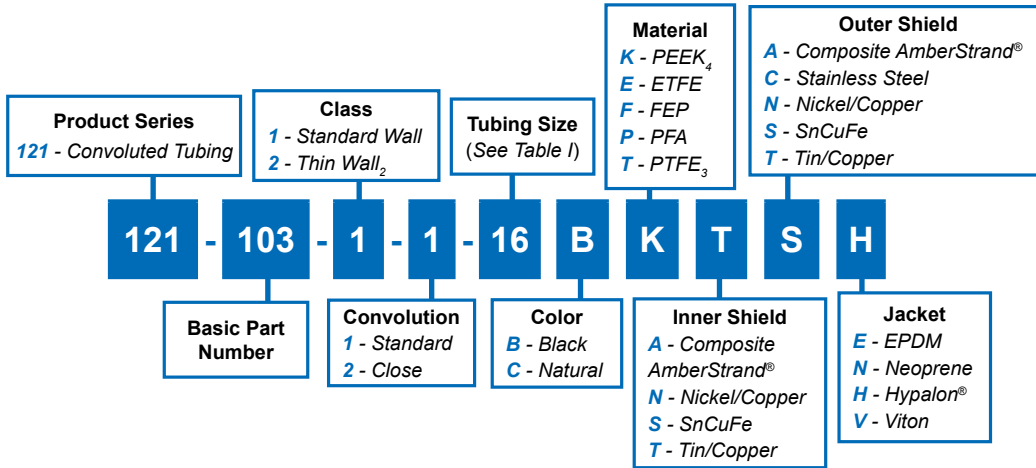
Product Series
121 - Convoluted Tubing

Class
1 - Standard Wall
2 - Thin Wall$_2$

Tubing Size
(See Table I)

Material
K - PEEK$_4$
E - ETFE
F - FEP
P - PFA
T - PTFE$_3$

Outer Shield
A - Composite AmberStrand®
C - Stainless Steel
N - Nickel/Copper
S - SnCuFe
T - Tin/Copper

121 - 103 - 1 - 1 - 16 B K T S H

Basic Part Number

Convolution
1 - Standard
2 - Close

Color
B - Black
C - Natural

Inner Shield
A - Composite AmberStrand®
N - Nickel/Copper
S - SnCuFe
T - Tin/Copper

Jacket
E - EPDM
N - Neoprene
H - Hypalon®
V - Viton